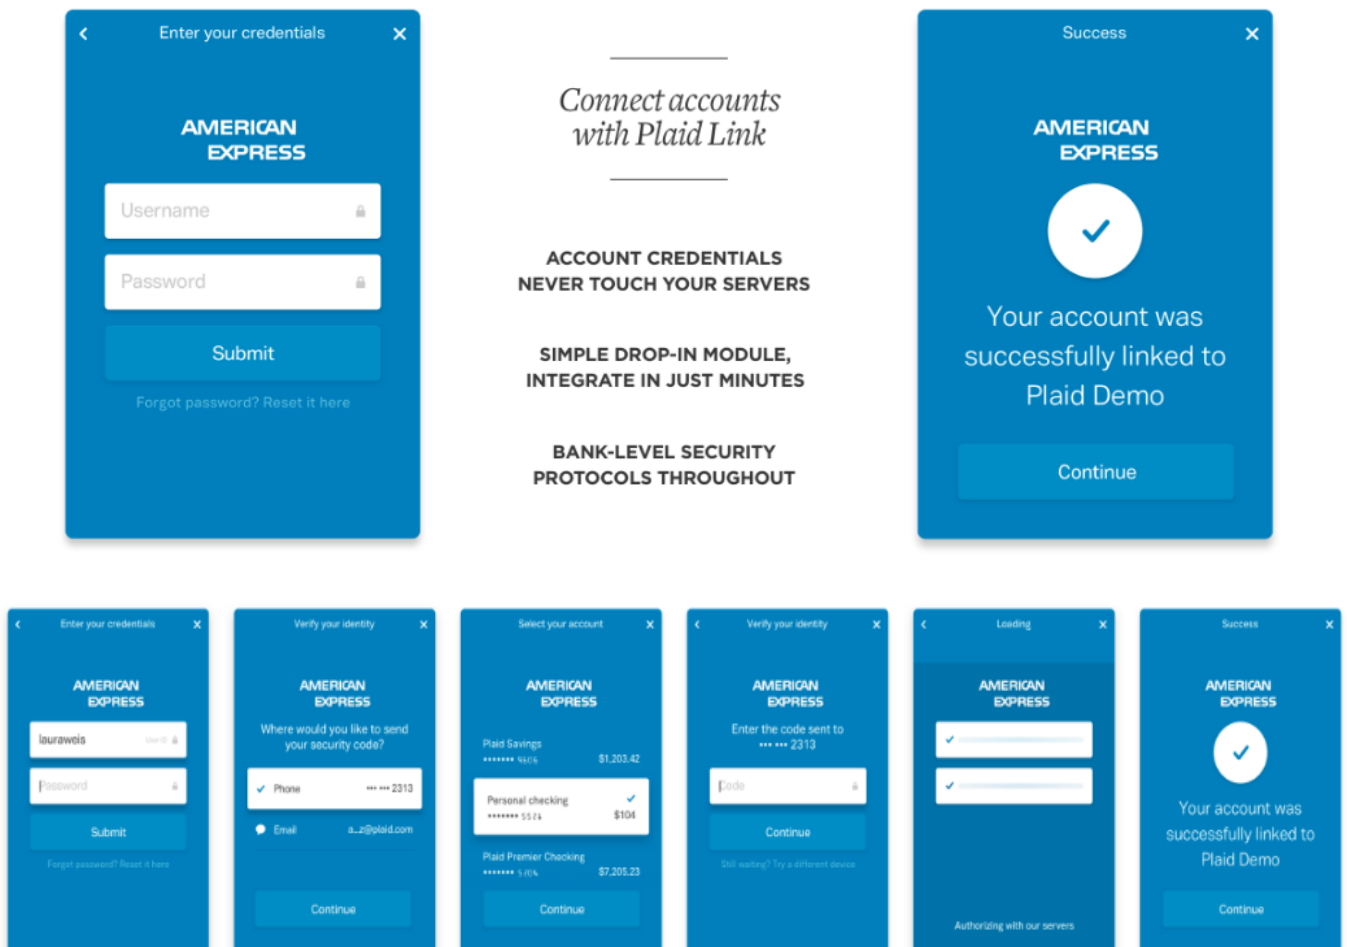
‹ Enter your credentials ×

AMERICAN EXPRESS

Username

Password

Submit

Forgot password? Reset it here

Connect accounts with Plaid Link

ACCOUNT CREDENTIALS NEVER TOUCH YOUR SERVERS

SIMPLE DROP-IN MODULE, INTEGRATE IN JUST MINUTES

BANK-LEVEL SECURITY PROTOCOLS THROUGHOUT

Success ×

AMERICAN EXPRESS

Your account was successfully linked to Plaid Demo

Continue

‹ Enter your credentials ×

AMERICAN EXPRESS

laurawois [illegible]

Password

Submit

Forgot password? Reset it here

Verify your identity ×

AMERICAN EXPRESS

Where would you like to send your security code?

Phone ••• ••• 2313

Email a_z@plaid.com

Continue

Select your account ×

AMERICAN EXPRESS

Plaid Savings
••••••• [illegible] $1,203.42

Personal checking
••••••• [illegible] $104

Plaid Premier Checking
••••••• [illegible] $7,205.23

Continue

‹ Verify your identity ×

AMERICAN EXPRESS

Enter the code sent to ••• ••• 2313

Code

Continue

Still waiting? Try a different device

‹ Loading ×

AMERICAN EXPRESS

Authorizing with our servers

Success ×

AMERICAN EXPRESS

Your account was successfully linked to Plaid Demo

Continue